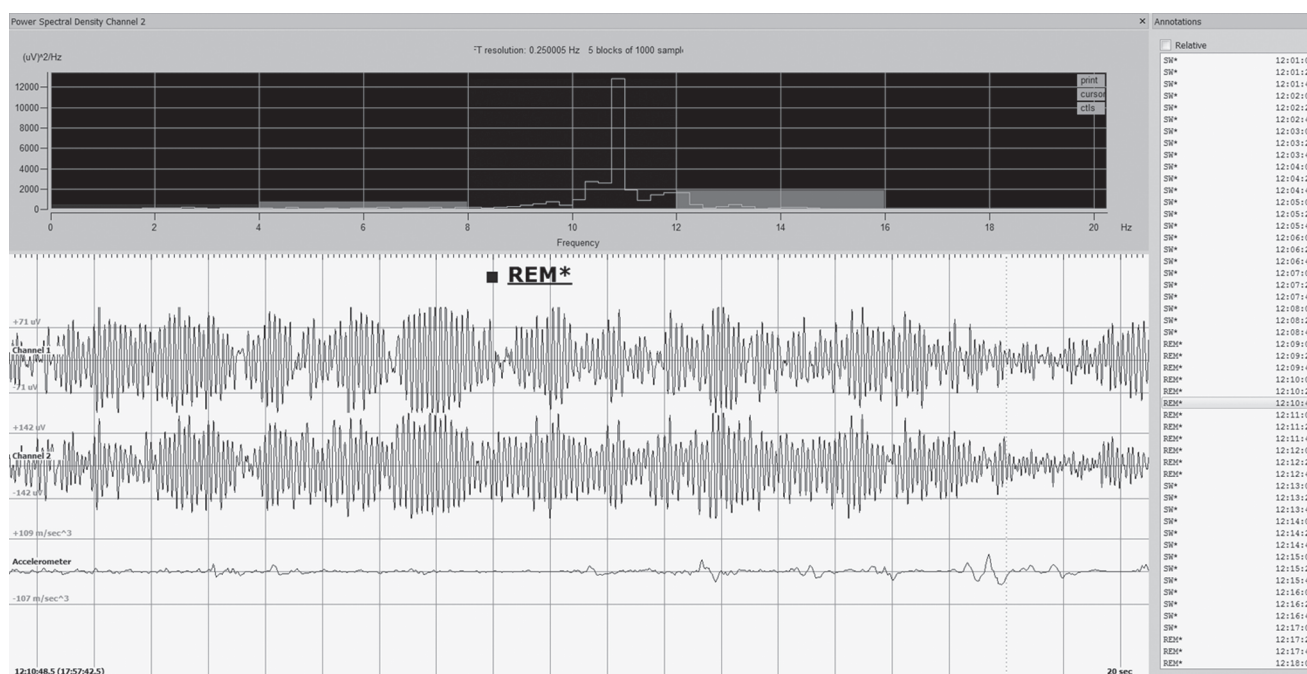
Power Spectral Density Channel 2

×

(uV)*2/Hz

FT resolution: 0.250005 Hz 5 blocks of 1000 sampl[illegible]

12000
10000
8000
6000
4000
2000
0

print
cursor
ctls

0 2 4 6 8 10 12 14 16 18 20 Hz

Frequency

■ REM*

+71 uV
Channel 1
-71 uV

+142 uV
Channel 2
-142 uV

+109 m/sec^3
Accelerometer
-107 m/sec^3

12:10:48.5 (17:57:42.5)

20 sec

Annotations

Relative

| | |
|---|---|
| SW* | 12:01:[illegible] |
| SW* | 12:01:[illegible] |
| SW* | 12:01:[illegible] |
| SW* | 12:02:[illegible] |
| SW* | 12:02:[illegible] |
| SW* | 12:02:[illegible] |
| SW* | 12:03:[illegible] |
| SW* | 12:03:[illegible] |
| SW* | 12:03:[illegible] |
| SW* | 12:04:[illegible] |
| SW* | 12:04:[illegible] |
| SW* | 12:04:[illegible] |
| SW* | 12:05:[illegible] |
| SW* | 12:05:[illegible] |
| SW* | 12:05:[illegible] |
| SW* | 12:06:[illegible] |
| SW* | 12:06:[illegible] |
| SW* | 12:06:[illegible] |
| SW* | 12:07:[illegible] |
| SW* | 12:07:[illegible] |
| SW* | 12:07:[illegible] |
| SW* | 12:08:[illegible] |
| SW* | 12:08:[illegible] |
| SW* | 12:08:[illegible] |
| REM* | 12:09:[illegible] |
| REM* | 12:09:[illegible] |
| REM* | 12:09:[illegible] |
| REM* | 12:10:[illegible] |
| REM* | 12:10:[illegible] |
| REM* | 12:10:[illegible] |
| REM* | 12:11:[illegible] |
| REM* | 12:11:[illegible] |
| REM* | 12:11:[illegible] |
| REM* | 12:12:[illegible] |
| REM* | 12:12:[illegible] |
| REM* | 12:12:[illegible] |
| SW* | 12:13:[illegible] |
| SW* | 12:13:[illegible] |
| SW* | 12:13:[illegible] |
| SW* | 12:14:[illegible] |
| SW* | 12:14:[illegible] |
| SW* | 12:14:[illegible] |
| SW* | 12:15:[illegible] |
| SW* | 12:15:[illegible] |
| SW* | 12:15:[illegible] |
| SW* | 12:16:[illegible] |
| SW* | 12:16:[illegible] |
| SW* | 12:16:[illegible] |
| SW* | 12:17:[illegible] |
| REM* | 12:17:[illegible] |
| REM* | 12:17:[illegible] |
| REM* | 12:18:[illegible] |